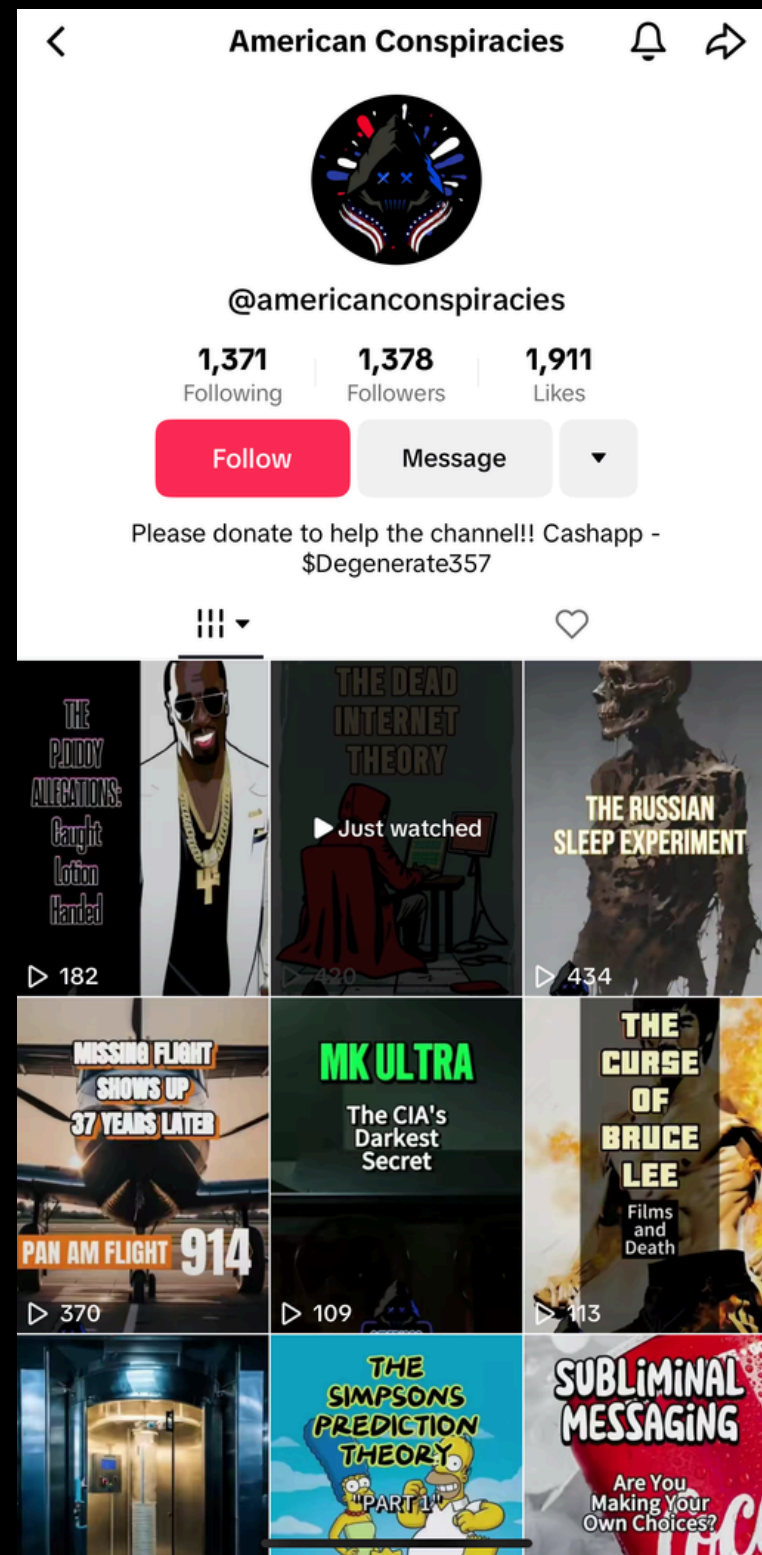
American Conspiracies

@americanconspiracies

1,371
Following

1,378
Followers

1,911
Likes

Follow

Message

Please donate to help the channel!! Cashapp - $Degenerate357

THE P.DIDDY ALLEGATIONS: Caught Lotion Handed

182

THE DEAD INTERNET THEORY

Just watched

420

THE RUSSIAN SLEEP EXPERIMENT

434

MISSING FLIGHT SHOWS UP 37 YEARS LATER

PAN AM FLIGHT 914

370

MK ULTRA

The CIA's Darkest Secret

109

THE CURSE OF BRUCE LEE

Films and Death

113

THE SIMPSONS PREDICTION THEORY

"PART 1"

SUBLIMINAL MESSAGING

Are You Making Your Own Choices?